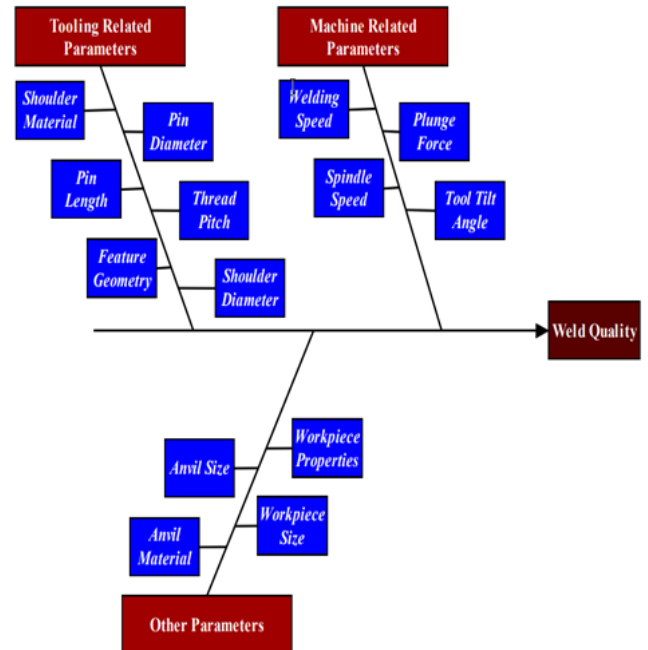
Tooling Related Parameters

Shoulder Material

Pin Diameter

Pin Length

Thread Pitch

Feature Geometry

Shoulder Diameter

Machine Related Parameters

Welding Speed

Plunge Force

Spindle Speed

Tool Tilt Angle

Weld Quality

Anvil Size

Workpiece Properties

Anvil Material

Workpiece Size

Other Parameters